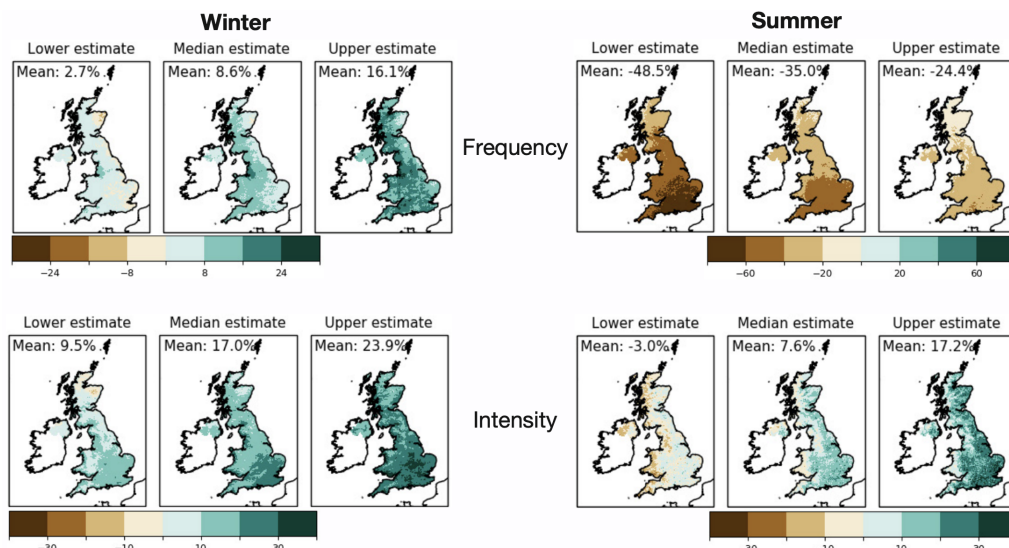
Winter

Lower estimate
Mean: 2.7%

Median estimate
Mean: 8.6%

Upper estimate
Mean: 16.1%

−24 −8 8 24

Summer

Lower estimate
Mean: -48.5%

Median estimate
Mean: -35.0%

Upper estimate
Mean: -24.4%

Frequency

−60 −20 20 60

Lower estimate
Mean: 9.5%

Median estimate
Mean: 17.0%

Upper estimate
Mean: 23.9%

−30 −10 10 30

Intensity

Lower estimate
Mean: -3.0%

Median estimate
Mean: 7.6%

Upper estimate
Mean: 17.2%

−30 −10 10 30